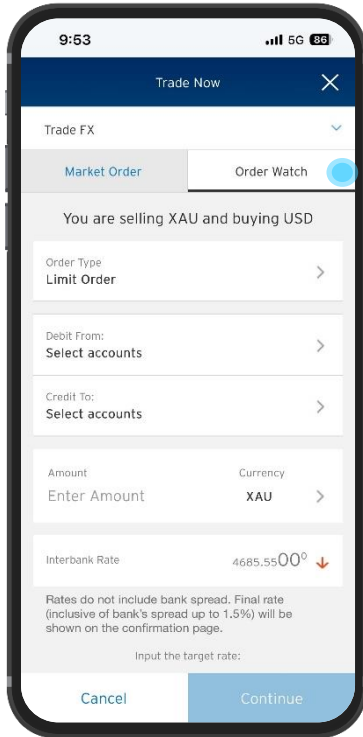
9:53
5G 86

Trade Now

Trade FX

Market Order
Order Watch

You are selling XAU and buying USD

Order Type
Limit Order

Debit From:
Select accounts

Credit To:
Select accounts

Amount
Enter Amount
Currency
XAU

Interbank Rate
4685.55$00^0$

Rates do not include bank spread. Final rate (inclusive of bank's spread up to 1.5%) will be shown on the confirmation page.

Input the target rate:

Cancel
Continue